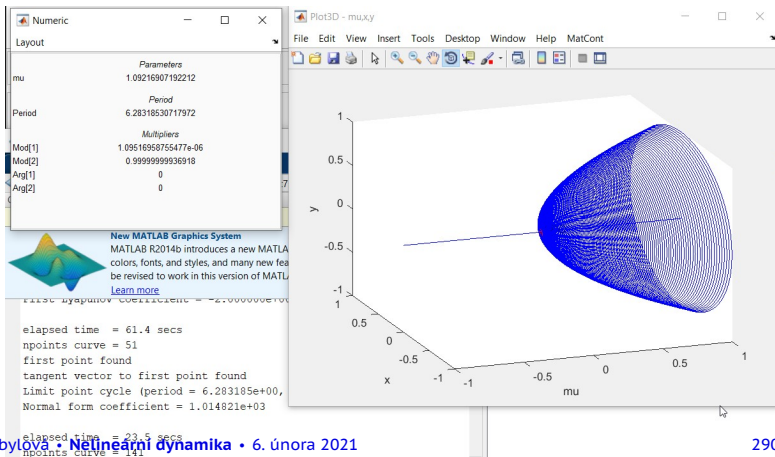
Numeric
Layout

Parameters
mu 1.09216907192212

Period
Period 6.28318530717972

Multipliers
Mod[1] 1.09516958755477e-06
Mod[2] 0.99999999936918
Arg[1] 0
Arg[2] 0

New MATLAB Graphics System
MATLAB R2014b introduces a new MATLA colors, fonts, and styles, and many new fea be revised to work in this version of MATLA
Learn more

first Lyapunov coefficient = -2.000000e+00

elapsed time = 61.4 secs
npoints curve = 51
first point found
tangent vector to first point found
Limit point cycle (period = 6.283185e+00,
Normal form coefficient = 1.014821e+03

elapsed time = 23.5 secs
npoints curve = 141

Plot3D - mu,x,y
File Edit View Insert Tools Desktop Window Help MatCont

1
0.5
0
-0.5
-1
y
1
0.5
0
-0.5
-1
x
-1
-0.5
0
0.5
1
mu

bylová • Nelineární dynamika • 6. února 2021
290